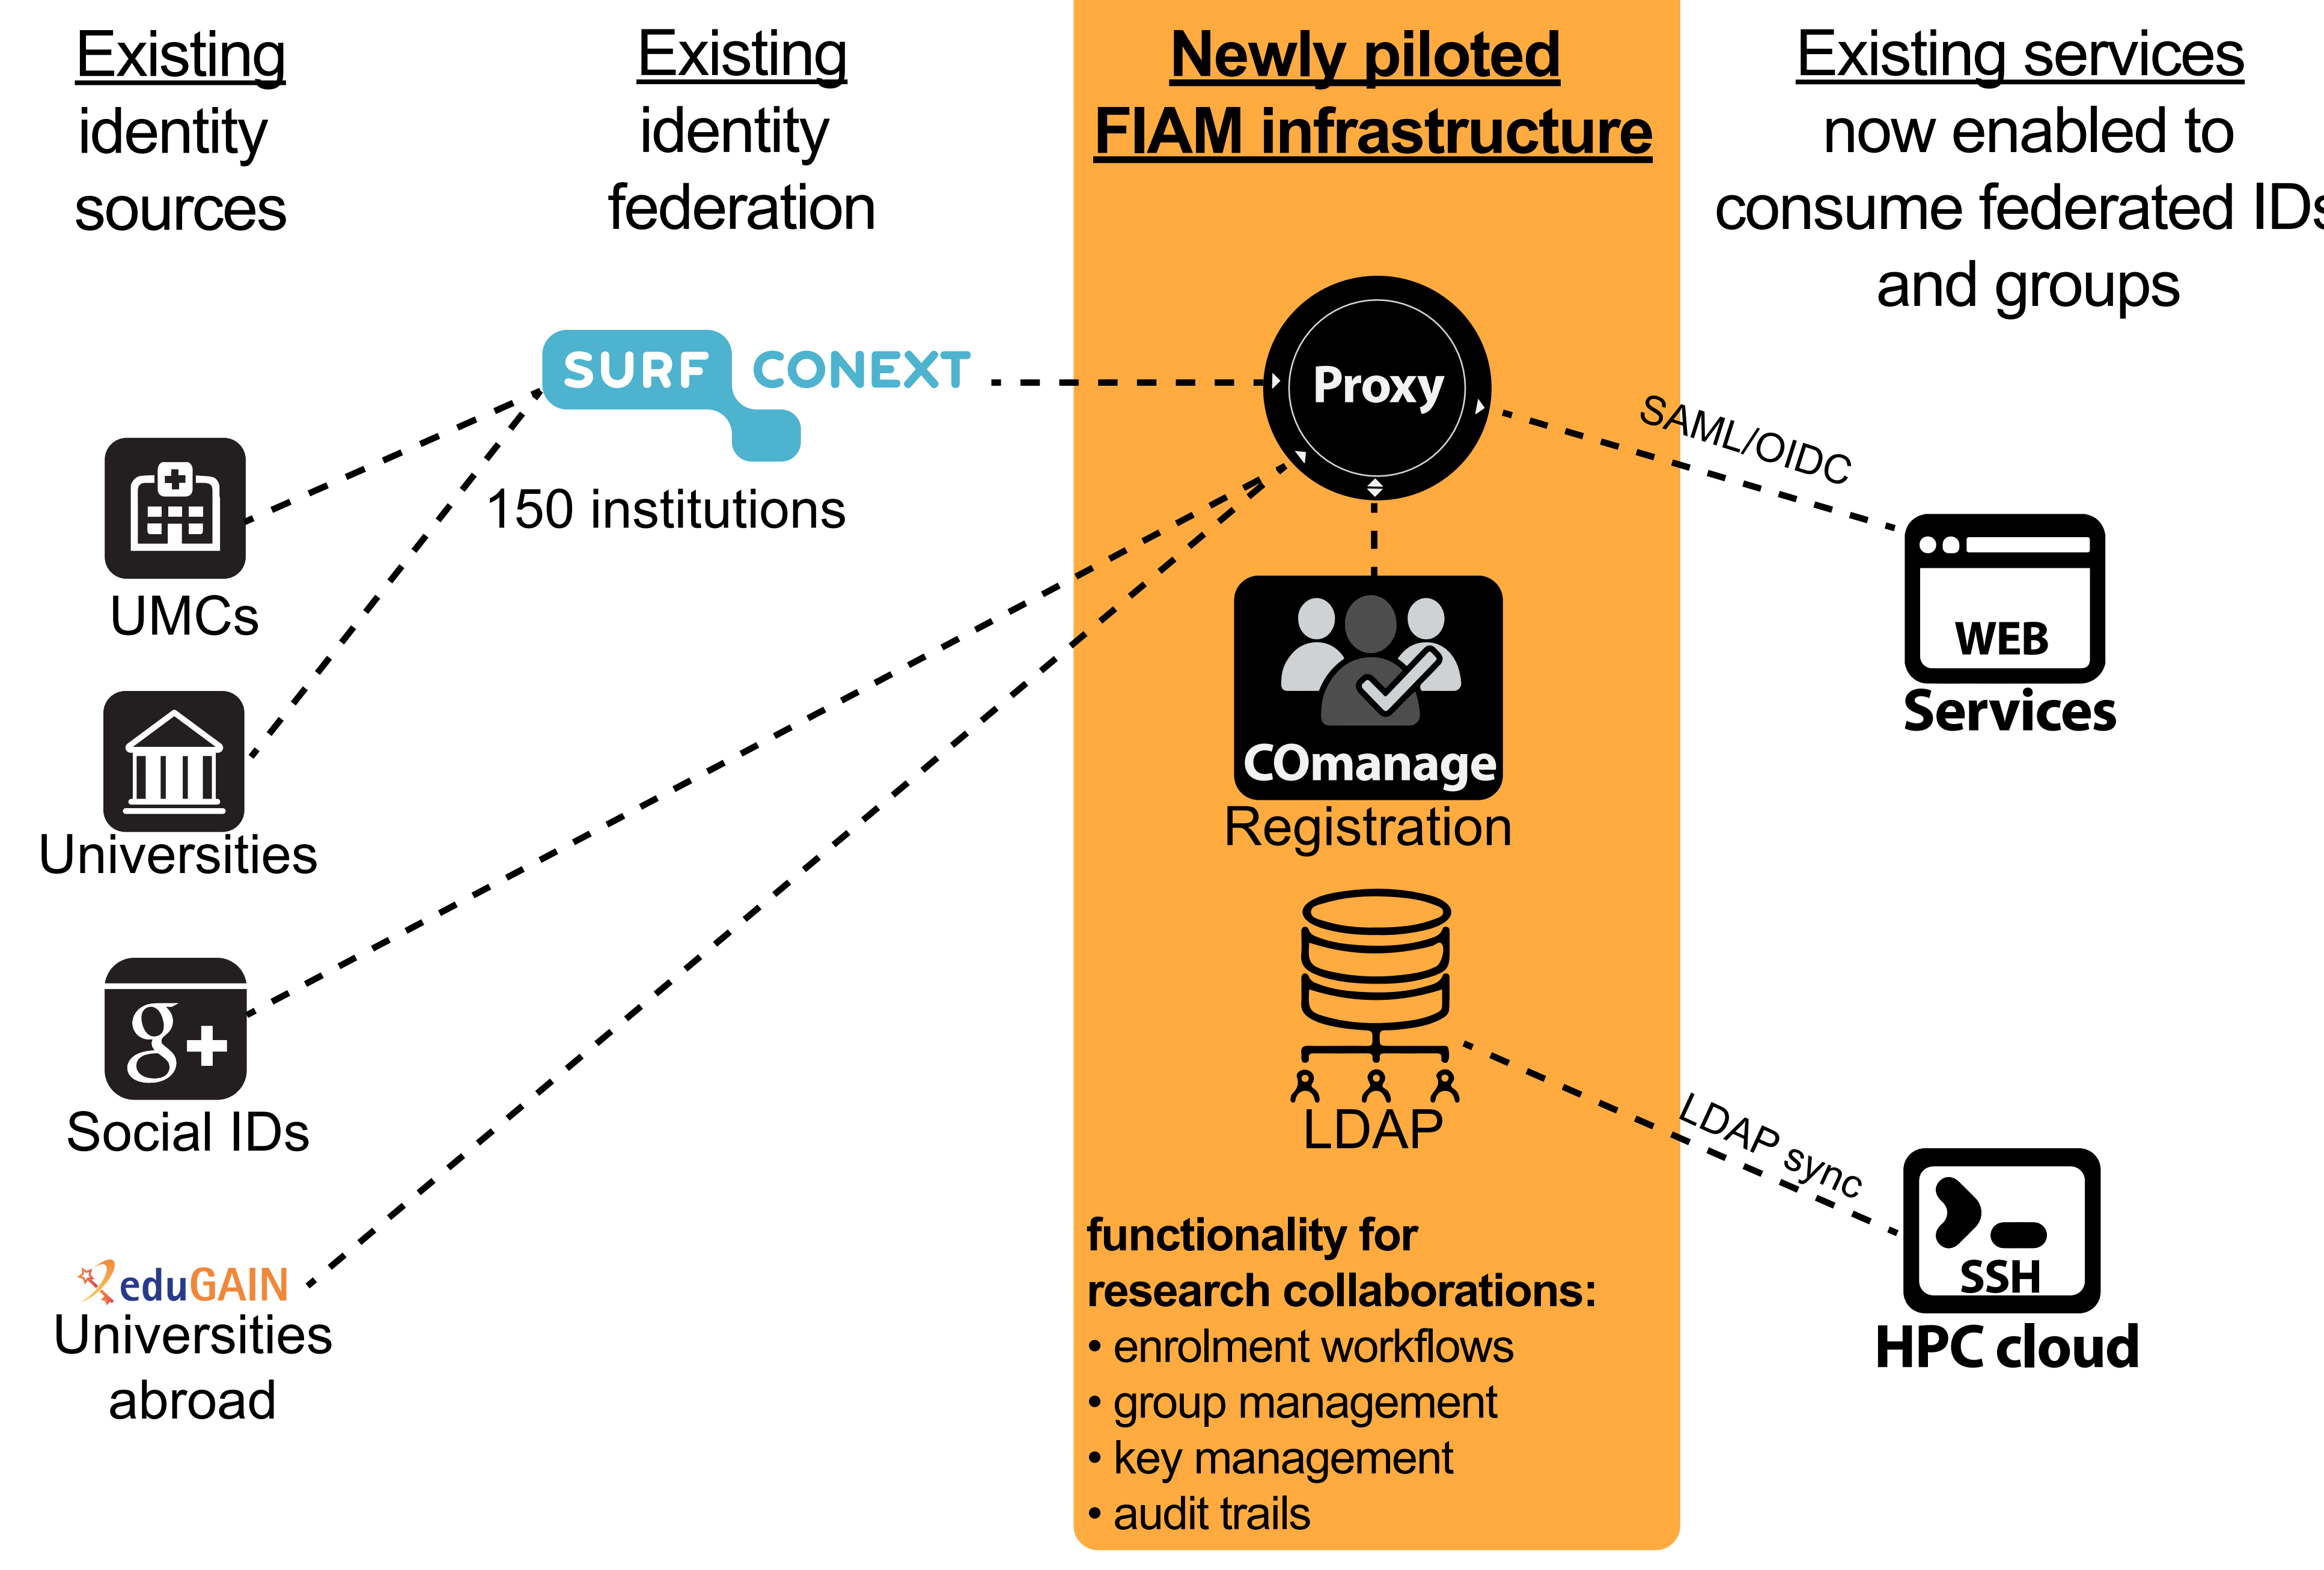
Existing identity sources

Existing identity federation

Newly piloted FIAM infrastructure

Existing services now enabled to consume federated IDs and groups

SURF CONEXT

150 institutions

Proxy

SAML/OIDC

UMCs

Universities

COmanage

Registration

WEB

Services

Social IDs

LDAP

LDAP sync

eduGAIN

Universities abroad

SSH

HPC cloud

functionality for research collaborations:
• enrolment workflows
• group management
• key management
• audit trails